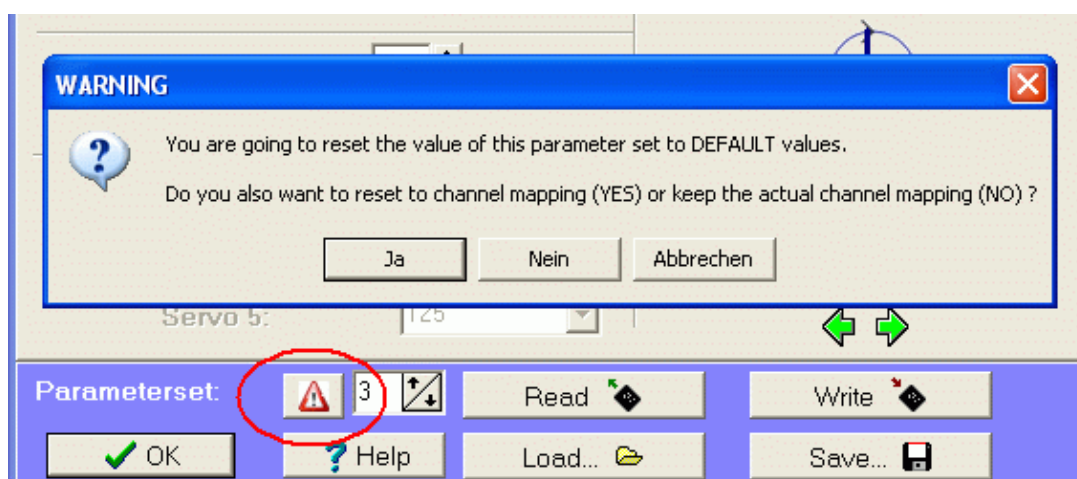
WARNING

You are going to reset the value of this parameter set to DEFAULT values.

Do you also want to reset to channel mapping (YES) or keep the actual channel mapping (NO) ?

Ja Nein Abbrechen

Servo 5: 125

Parameterset: 3 Read Write

OK Help Load... Save...